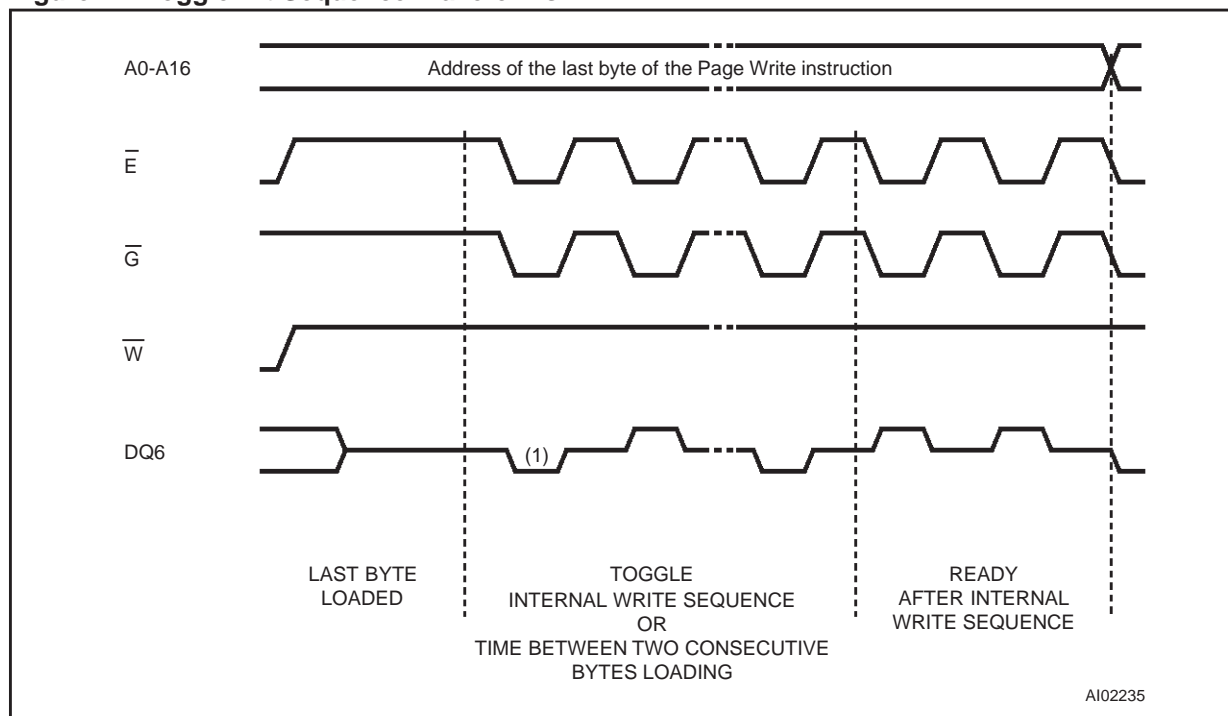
A0-A16

Address of the last byte of the Page Write instruction

$\overline{E}$

$\overline{G}$

$\overline{W}$

DQ6

(1)

LAST BYTE LOADED

TOGGLE
INTERNAL WRITE SEQUENCE
OR
TIME BETWEEN TWO CONSECUTIVE BYTES LOADING

READY
AFTER INTERNAL WRITE SEQUENCE

AI02235